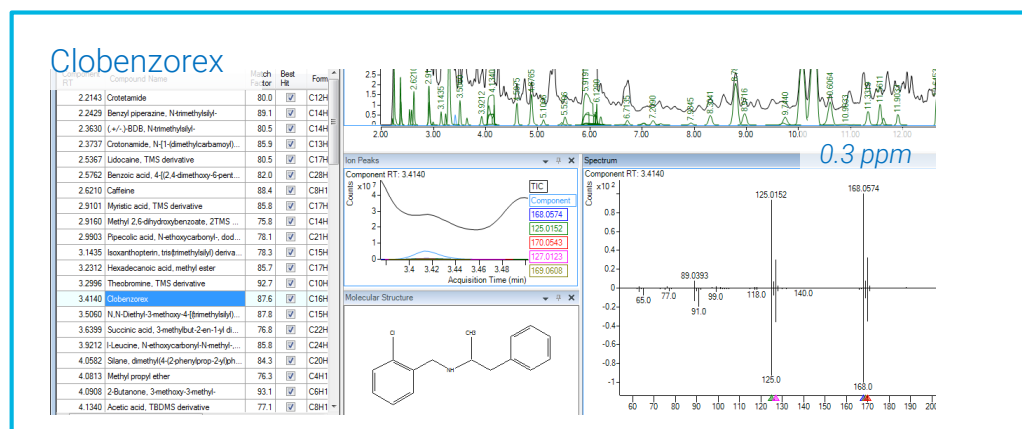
Clobenzorex

| Component RT | Compound Name | Match Factor | Best Hit | Form |
|---|---|---|---|---|
| 2.2143 | Crotetamide | 80.0 | ☑ | C12H |
| 2.2429 | Benzyl piperazine, N-trimethylsilyl- | 89.1 | ☑ | C14H |
| 2.3630 | (+/-)-BDB, N-trimethylsilyl- | 80.5 | ☑ | C14H |
| 2.3737 | Crotonamide, N-[1-(dimethylcarbamoyl)... | 85.9 | ☑ | C13H |
| 2.5367 | Lidocaine, TMS derivative | 80.5 | ☑ | C17H |
| 2.5762 | Benzoic acid, 4-[(2,4-dimethoxy-6-pent... | 82.0 | ☑ | C28H |
| 2.6210 | Caffeine | 88.4 | ☑ | C8H1 |
| 2.9101 | Myristic acid, TMS derivative | 85.8 | ☑ | C17H |
| 2.9160 | Methyl 2,6-dihydroxybenzoate, 2TMS ... | 75.8 | ☑ | C14H |
| 2.9903 | Pipecolic acid, N-ethoxycarbonyl-, dod... | 78.1 | ☑ | C21H |
| 3.1435 | Isoxanthopterin, tris(trimethylsilyl) deriva... | 78.3 | ☑ | C15H |
| 3.2312 | Hexadecanoic acid, methyl ester | 85.7 | ☑ | C17H |
| 3.2996 | Theobromine, TMS derivative | 92.7 | ☑ | C10H |
| 3.4140 | Clobenzorex | 87.6 | ☑ | C16H |
| 3.5060 | N,N-Diethyl-3-methoxy-4-[(trimethylsilyl)... | 87.8 | ☑ | C15H |
| 3.6399 | Succinic acid, 3-methylbut-2-en-1-yl di... | 76.8 | ☑ | C22H |
| 3.9212 | l-Leucine, N-ethoxycarbonyl-N-methyl-,... | 85.8 | ☑ | C24H |
| 4.0582 | Silane, dimethyl(4-(2-phenylprop-2-yl)ph... | 84.3 | ☑ | C20H |
| 4.0813 | Methyl propyl ether | 76.3 | ☑ | C4H1 |
| 4.0908 | 2-Butanone, 3-methoxy-3-methyl- | 93.1 | ☑ | C6H1 |
| 4.1340 | Acetic acid, TBDMS derivative | 77.1 | ☑ | C8H1 |

2.5 2 1.5 1 0.5 0
2.6210 2.9101 3.1435 3.4140 3.9212 4.0582 4.9805 5.1 5.5556 5.9199 6.1599 6.7135 7.2000 7.8995 8.2641 8.7616 9.2340 9.3715 10.6064 10.8433 11.2211 11.5931 11.9051
2.00 3.00 4.00 5.00 6.00 7.00 8.00 9.00 10.00 11.00 12.00

0.3 ppm

Ion Peaks
Component RT: 3.4140
Counts x10 7
4 3 2 1 0
3.4 3.42 3.44 3.46 3.48
Acquisition Time (min)
TIC
Component
168.0574
125.0152
170.0543
127.0123
169.0608

Spectrum
Component RT: 3.4140
Counts x10 2
1 0.8 0.6 0.4 0.2 0 -0.2 -0.4 -0.6 -0.8 -1
125.0152
168.0574
89.0393
65.0 77.0 91.0 99.0 118.0 140.0
125.0
168.0
60 70 80 90 100 110 120 130 140 150 160 170 180 190 200

Molecular Structure
Cl
CH3
NH